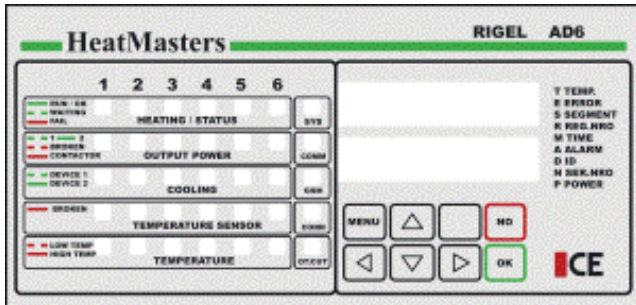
HeatMasters

RIGEL AD6

1 2 3 4 5 6

RUN / ON
WAITING
FAIL

HEATING / STATUS

SYS

1 2
BROKEN
CONTACTOR

OUTPUT POWER

COMM

DEVICE 1
DEVICE 2

COOLING

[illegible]

BROKEN

TEMPERATURE SENSOR

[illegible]

LOW TEMP
HIGH TEMP

TEMPERATURE

OT.CUT

T TEMP.
E ERROR
S SEGMENT
R RBG.NRO
M TIME
A ALARM
D ID
N SEK.NRO
P POWER

MENU

NO

OK

ICE